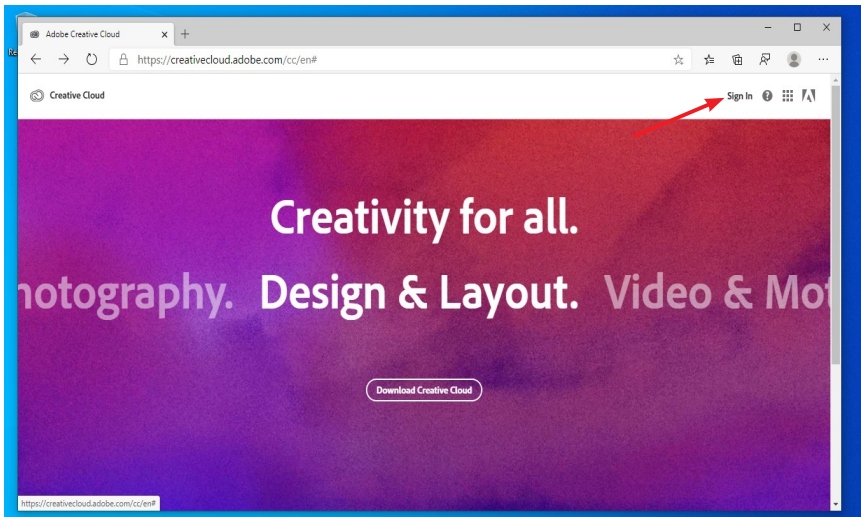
Adobe Creative Cloud

https://creativecloud.adobe.com/cc/en#

Creative Cloud

Sign In

Creativity for all.

hotography. Design & Layout. Video & Mot

Download Creative Cloud

https://creativecloud.adobe.com/cc/en#